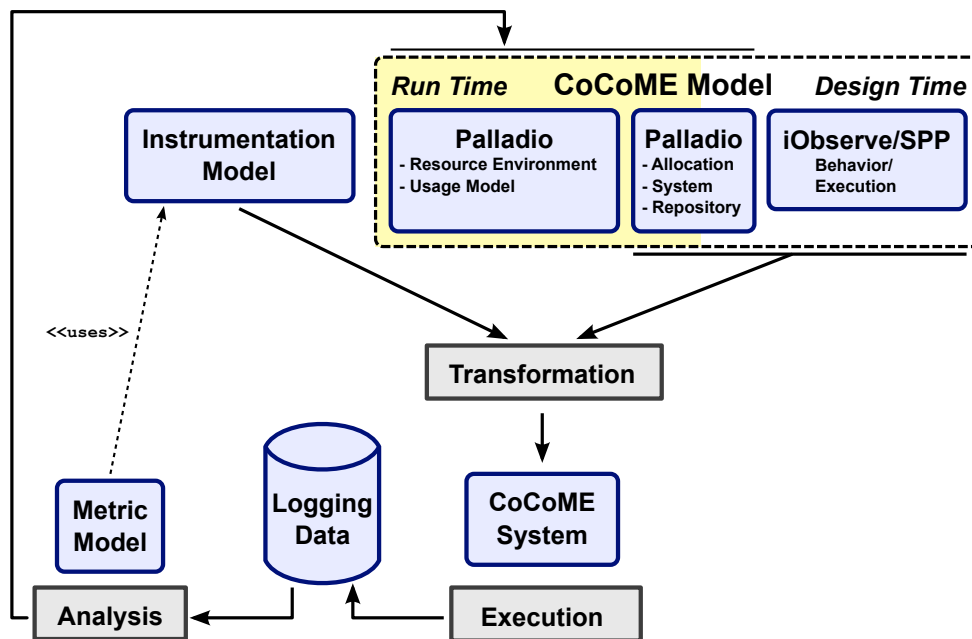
Run Time

CoCoME Model

Design Time

Instrumentation Model

Palladio
- Resource Environment
- Usage Model

Palladio
- Allocation
- System
- Repository

iObserve/SPP
Behavior/
Execution

<<uses>>

Transformation

Logging Data

CoCoME System

Metric Model

Analysis

Execution